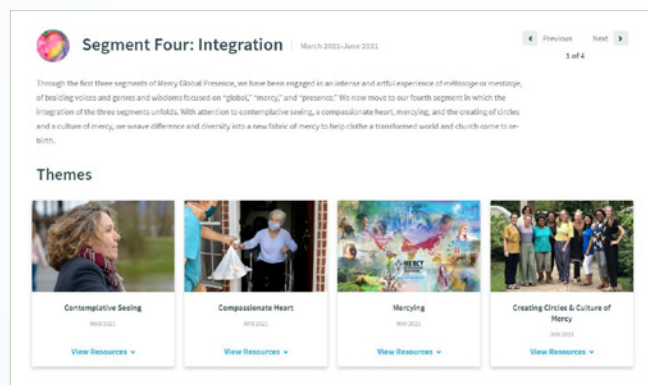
Segment Four: Integration | March 2021-June 2021

Previous Next
1 of 4

Through the first three segments of Mercy Global Presence, we have been engaged in an intense and artful experience of métissage or mestizaje, of braiding voices and genres and wisdoms focused on "global," "mercy," and "presence." We now move to our fourth segment in which the integration of the three segments unfolds. With attention to contemplative seeing, a compassionate heart, mercying, and the creating of circles and a culture of mercy, we weave difference and diversity into a new fabric of mercy to help clothe a transformed world and church come to re-birth.

Themes

Contemplative Seeing
MAR 2021
View Resources

Compassionate Heart
APR 2021
View Resources

MERCY
Mercying
MAY 2021
View Resources

Creating Circles & Culture of Mercy
JUN 2021
View Resources